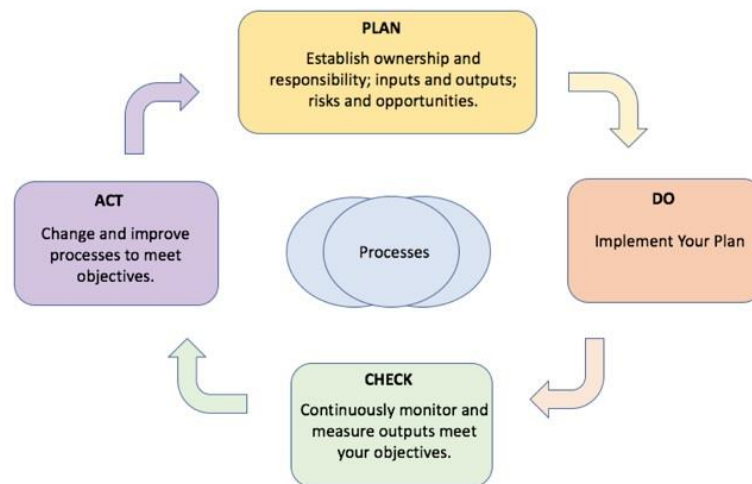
PLAN

Establish ownership and responsibility; inputs and outputs; risks and opportunities.

ACT

Change and improve processes to meet objectives.

Processes

DO

Implement Your Plan

CHECK

Continuously monitor and measure outputs meet your objectives.